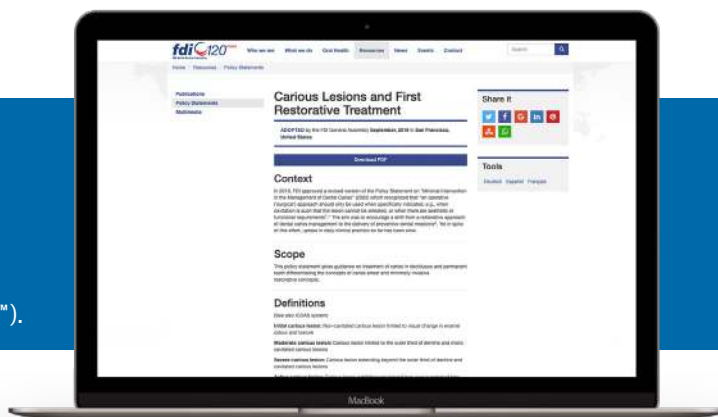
fdi 120

Who we are What we do Oral Health Resources News Events Contact

Search

Home Resources Policy Statements

Publications
Policy Statements
Multimedia

Carious Lesions and First Restorative Treatment

ADOPTED by the FDI General Assembly September, 2019 in San Francisco, United States

Download PDF

Context

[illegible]

Scope

This policy statement gives guidance on treatment of caries in deciduous and permanent teeth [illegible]

Definitions

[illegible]

Initial carious lesion: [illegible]

Moderate carious lesion: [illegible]

Severe carious lesion: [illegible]

Share it

Tools

Deutsch Español Français

").

MacBook